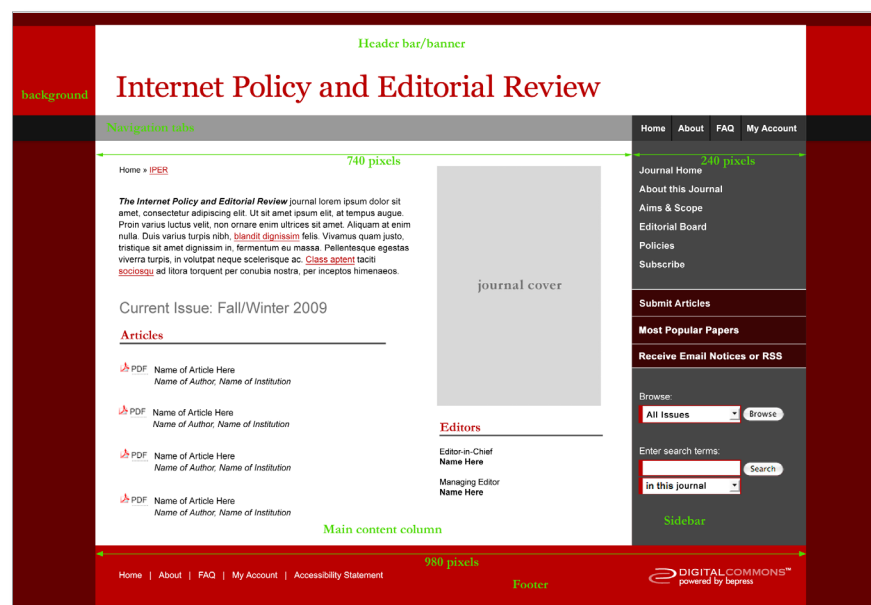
Header bar/banner

background

Internet Policy and Editorial Review

Navigation tabs

Home About FAQ My Account

740 pixels

240 pixels

Home » IPER

***The Internet Policy and Editorial Review*** journal lorem ipsum dolor sit amet, consectetur adipiscing elit. Ut sit amet ipsum elit, at tempus augue. Proin varius luctus velit, non ornare enim ultrices sit amet. Aliquam at enim nulla. Duis varius turpis nibh, blandit dignissim felis. Vivamus quam justo, tristique sit amet dignissim in, fermentum eu massa. Pellentesque egestas viverra turpis, in volutpat neque scelerisque ac. Class aptent taciti sociosqu ad litora torquent per conubia nostra, per inceptos himenaeos.

journal cover

Current Issue: Fall/Winter 2009

Articles

PDF Name of Article Here
*Name of Author, Name of Institution*

PDF Name of Article Here
*Name of Author, Name of Institution*

PDF Name of Article Here
*Name of Author, Name of Institution*

PDF Name of Article Here
*Name of Author, Name of Institution*

Editors

Editor-in-Chief
**Name Here**

Managing Editor
**Name Here**

Journal Home
About this Journal
Aims & Scope
Editorial Board
Policies
Subscribe

Submit Articles
Most Popular Papers
Receive Email Notices or RSS

Browse:
All Issues
Browse

Enter search terms:
Search
in this journal

Sidebar

Main content column

980 pixels

Home | About | FAQ | My Account | Accessibility Statement

Footer

DIGITALCOMMONS™
powered by bepress